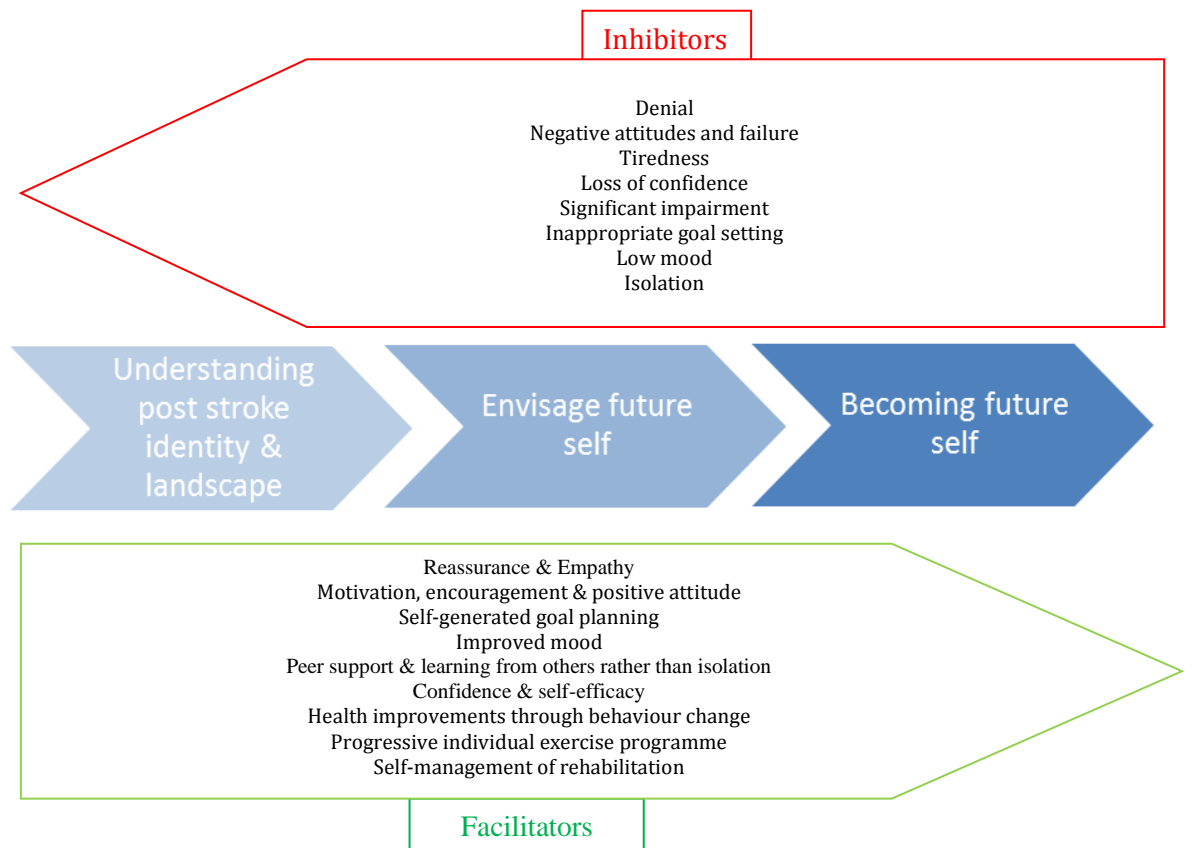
Inhibitors

Denial
Negative attitudes and failure
Tiredness
Loss of confidence
Significant impairment
Inappropriate goal setting
Low mood
Isolation

Understanding post stroke identity & landscape

Envisage future self

Becoming future self

Reassurance & Empathy
Motivation, encouragement & positive attitude
Self-generated goal planning
Improved mood
Peer support & learning from others rather than isolation
Confidence & self-efficacy
Health improvements through behaviour change
Progressive individual exercise programme
Self-management of rehabilitation

Facilitators